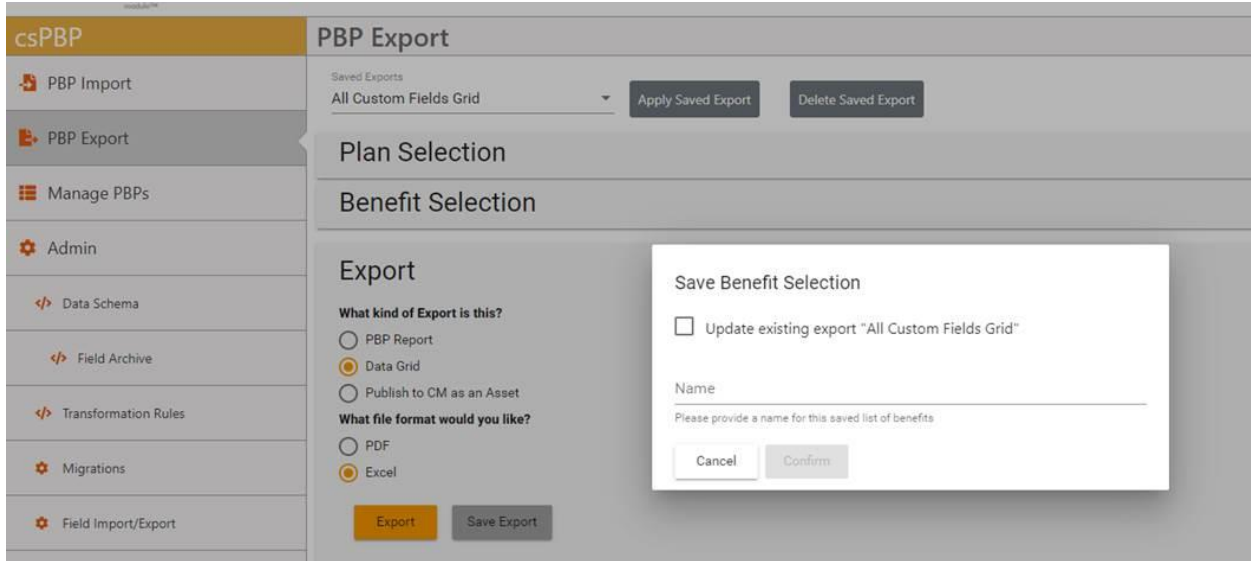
module™

csPBP

PBP Import

PBP Export

Manage PBPs

Admin

Data Schema

Field Archive

Transformation Rules

Migrations

Field Import/Export

PBP Export

Saved Exports
All Custom Fields Grid

Apply Saved Export

Delete Saved Export

Plan Selection

Benefit Selection

Export

What kind of Export is this?

PBP Report

Data Grid

Publish to CM as an Asset

What file format would you like?

PDF

Excel

Export

Save Export

Save Benefit Selection

Update existing export "All Custom Fields Grid"

Name

Please provide a name for this saved list of benefits

Cancel

Confirm